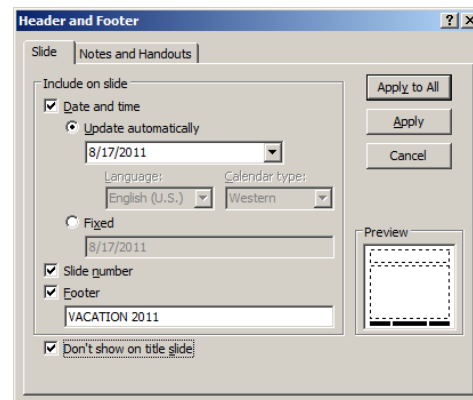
Header and Footer

?

X

Slide

Notes and Handouts

Include on slide

Date and time

Update automatically

8/17/2011

Language:

English (U.S.)

Calendar type:

Western

Fixed

8/17/2011

Slide number

Footer

VACATION 2011

Don't show on title slide

Apply to All

Apply

Cancel

Preview